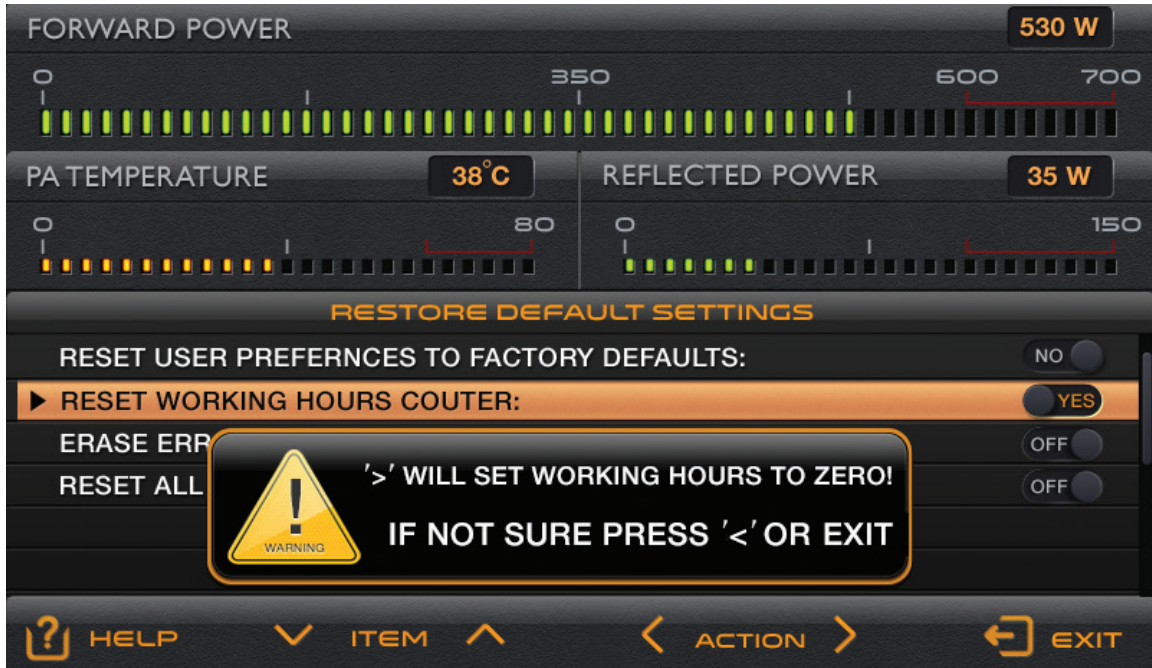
FORWARD POWER

530 W

0 350 600 700

PA TEMPERATURE

38°C

0 80

REFLECTED POWER

35 W

0 150

RESTORE DEFAULT SETTINGS

RESET USER PREFERNCES TO FACTORY DEFAULTS: NO

▶ RESET WORKING HOURS COUTER: YES

ERASE ERR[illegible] OFF

RESET ALL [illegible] OFF

WARNING

'>' WILL SET WORKING HOURS TO ZERO!

IF NOT SURE PRESS '<' OR EXIT

? HELP

ITEM

ACTION

EXIT